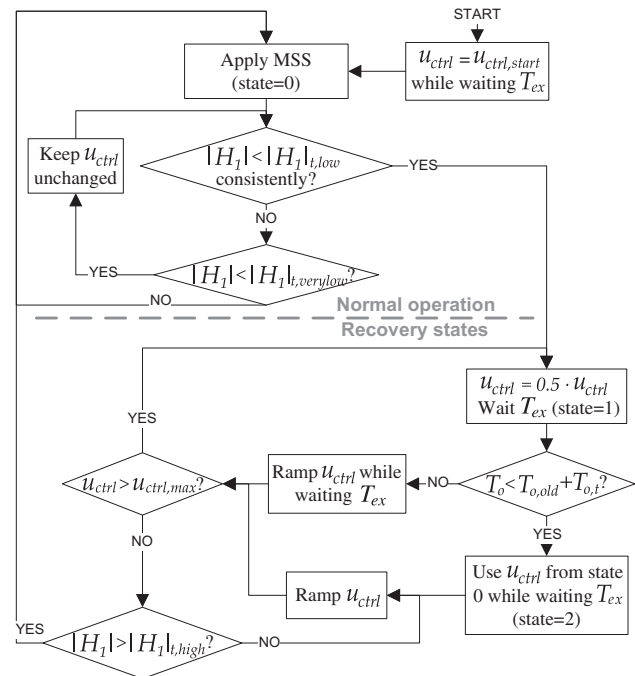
START

$u_{ctrl} = u_{ctrl,start}$ while waiting $T_{ex}$

Apply MSS (state=0)

Keep $u_{ctrl}$ unchanged

$|H_1| < |H_1|_{t,low}$ consistently?

YES

NO

YES

$|H_1| < |H_1|_{t,verylow}$?

NO

Normal operation

Recovery states

$u_{ctrl} = 0.5 \cdot u_{ctrl}$ Wait $T_{ex}$ (state=1)

YES

$u_{ctrl} > u_{ctrl,max}$?

Ramp $u_{ctrl}$ while waiting $T_{ex}$

NO

$T_o < T_{o,old} + T_{o,t}$?

YES

NO

Use $u_{ctrl}$ from state 0 while waiting $T_{ex}$ (state=2)

Ramp $u_{ctrl}$

YES

$|H_1| > |H_1|_{t,high}$?

NO